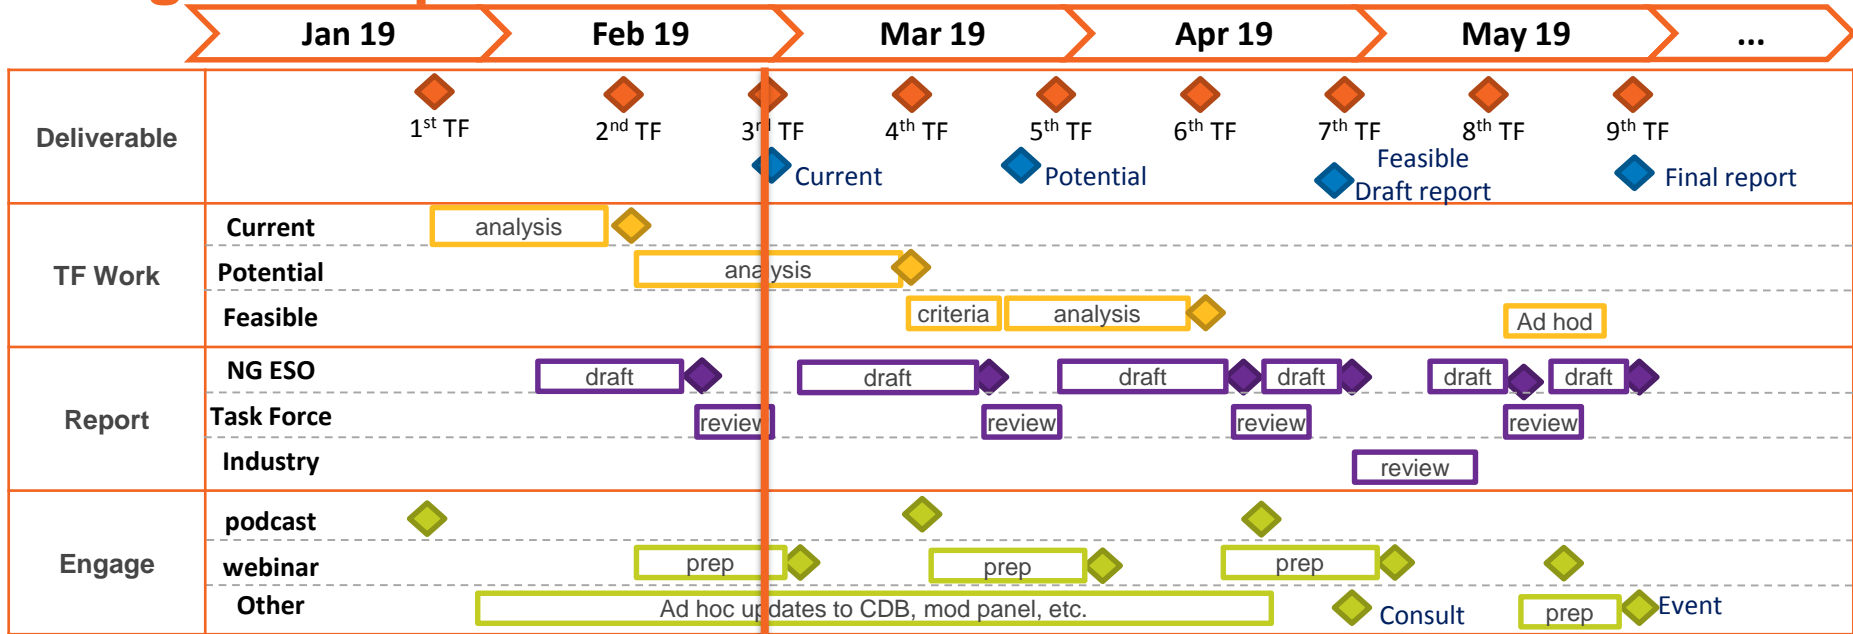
Jan 19 | Feb 19 | Mar 19 | Apr 19 | May 19 | ...

Deliverable
$1^{st}$ TF
$2^{nd}$ TF
$3^{rd}$ TF
$4^{th}$ TF
$5^{th}$ TF
$6^{th}$ TF
$7^{th}$ TF
$8^{th}$ TF
$9^{th}$ TF
Current
Potential
Feasible
Draft report
Final report

TF Work
Current
analysis
Potential
analysis
Feasible
criteria
analysis
Ad hod

Report
NG ESO
draft
draft
draft
draft
draft
draft
Task Force
review
review
review
review
Industry
review

Engage
podcast
webinar
prep
prep
prep
Other
Ad hoc updates to CDB, mod panel, etc.
Consult
prep
Event